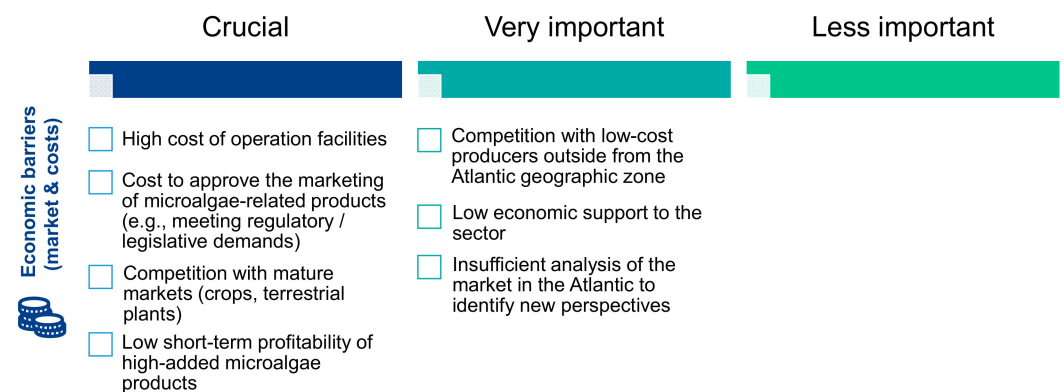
Crucial

Very important

Less important

Economic barriers (market & costs)

High cost of operation facilities

Cost to approve the marketing of microalgae-related products (e.g., meeting regulatory / legislative demands)

Competition with mature markets (crops, terrestrial plants)

Low short-term profitability of high-added microalgae products

Competition with low-cost producers outside from the Atlantic geographic zone

Low economic support to the sector

Insufficient analysis of the market in the Atlantic to identify new perspectives